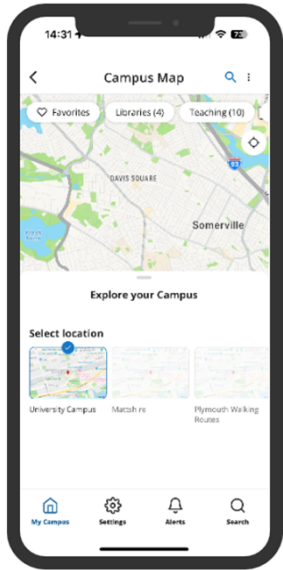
14:31

Campus Map

Favorites
Libraries (4)
Teaching (10)

DAVIS SQUARE
Somerville

93

Explore your Campus

Select location

University Campus
Match re
Plymouth Walking Routes

My Campus
Settings
Alerts
Search